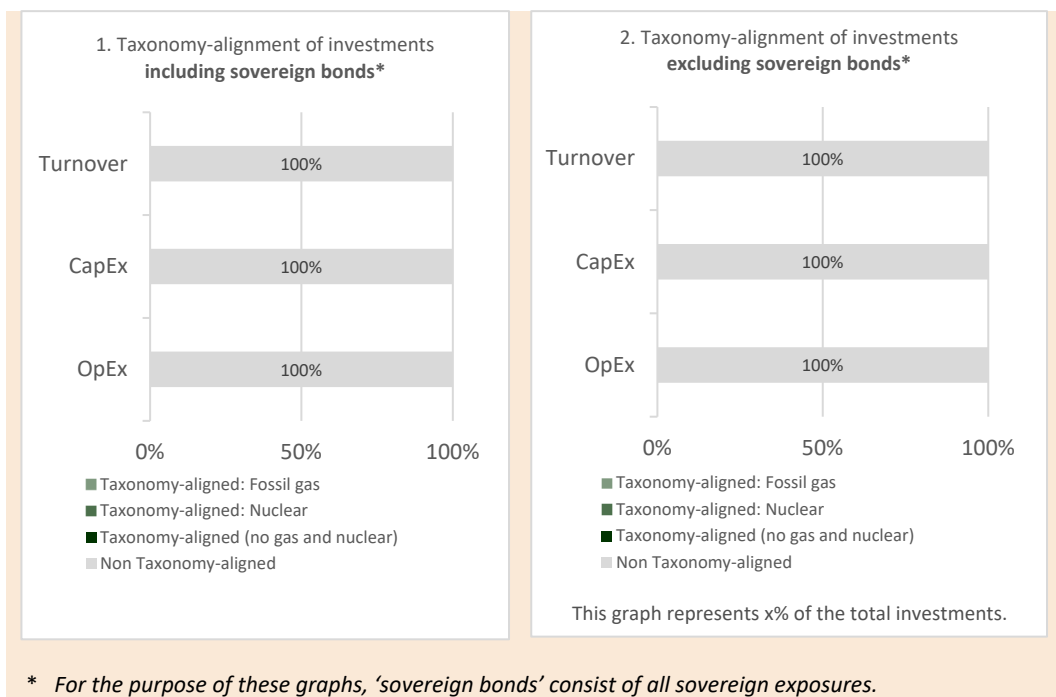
1. Taxonomy-alignment of investments **including sovereign bonds***

Turnover
100%

CapEx
100%

OpEx
100%

0%
50%
100%

Taxonomy-aligned: Fossil gas
Taxonomy-aligned: Nuclear
Taxonomy-aligned (no gas and nuclear)
Non Taxonomy-aligned

2. Taxonomy-alignment of investments **excluding sovereign bonds***

Turnover
100%

CapEx
100%

OpEx
100%

0%
50%
100%

Taxonomy-aligned: Fossil gas
Taxonomy-aligned: Nuclear
Taxonomy-aligned (no gas and nuclear)
Non Taxonomy-aligned

This graph represents x% of the total investments.

* *For the purpose of these graphs, 'sovereign bonds' consist of all sovereign exposures.*